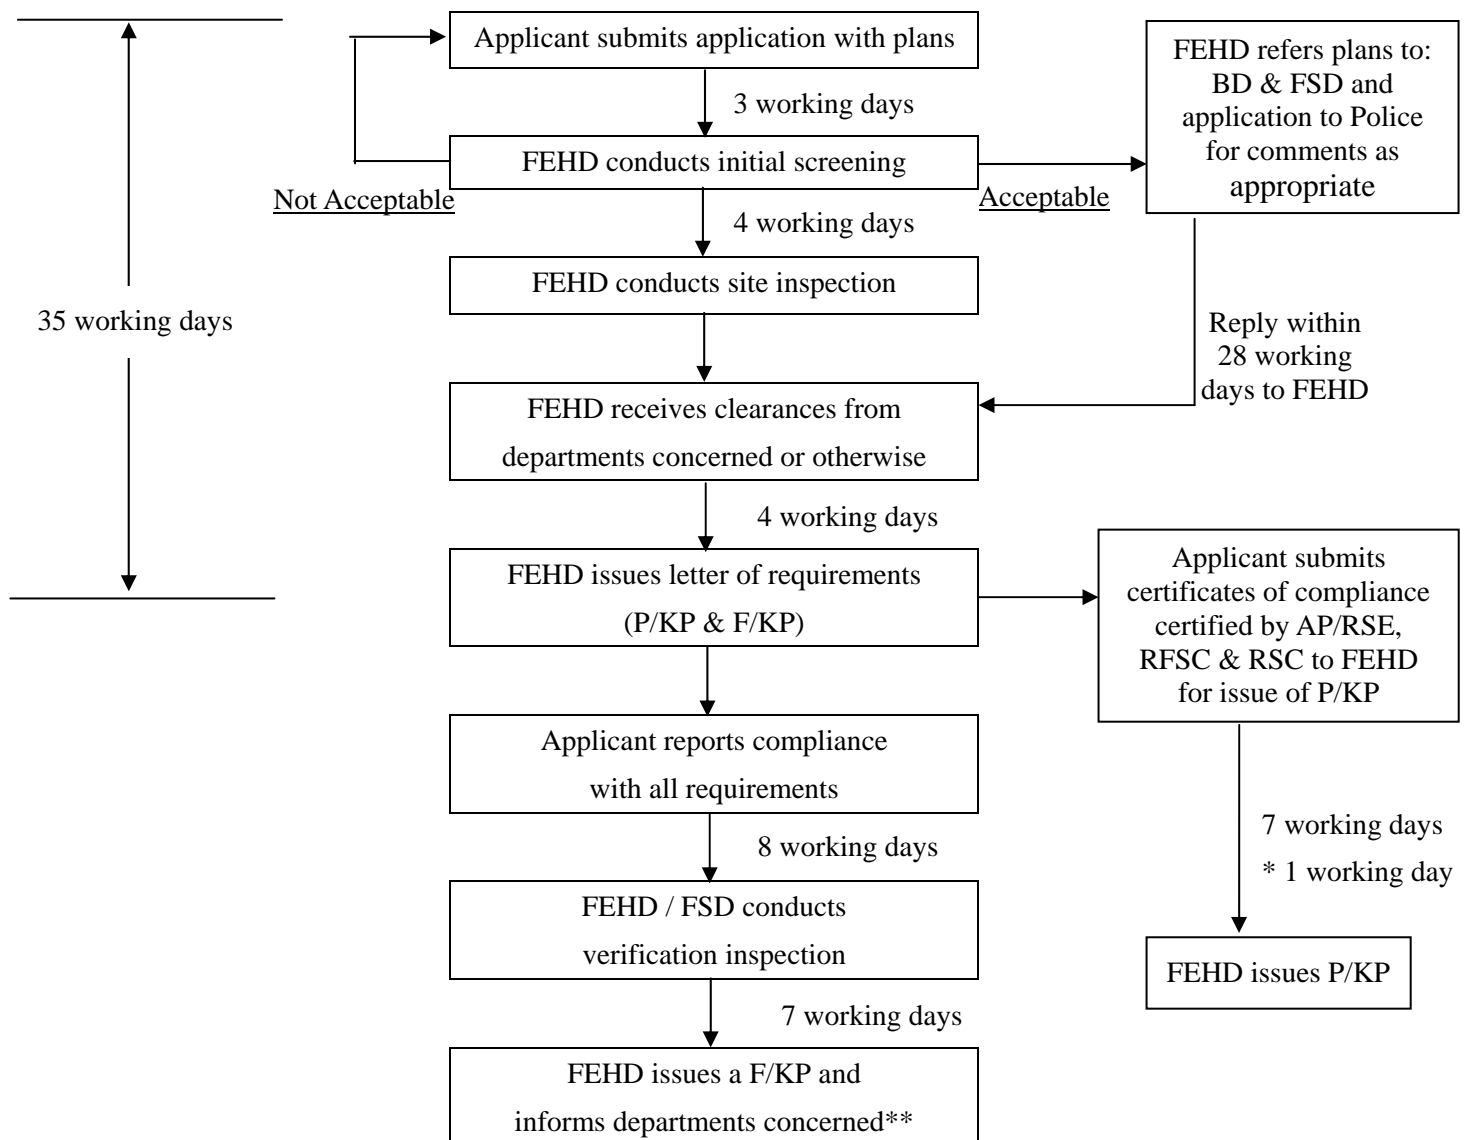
35 working days

Applicant submits application with plans

3 working days

FEHD conducts initial screening

Not Acceptable

Acceptable

FEHD refers plans to: BD & FSD and application to Police for comments as appropriate

4 working days

FEHD conducts site inspection

Reply within 28 working days to FEHD

FEHD receives clearances from departments concerned or otherwise

4 working days

FEHD issues letter of requirements (P/KP & F/KP)

Applicant submits certificates of compliance certified by AP/RSE, RFSC & RSC to FEHD for issue of P/KP

Applicant reports compliance with all requirements

8 working days

7 working days

* 1 working day

FEHD / FSD conducts verification inspection

FEHD issues P/KP

7 working days

FEHD issues a F/KP and informs departments concerned**